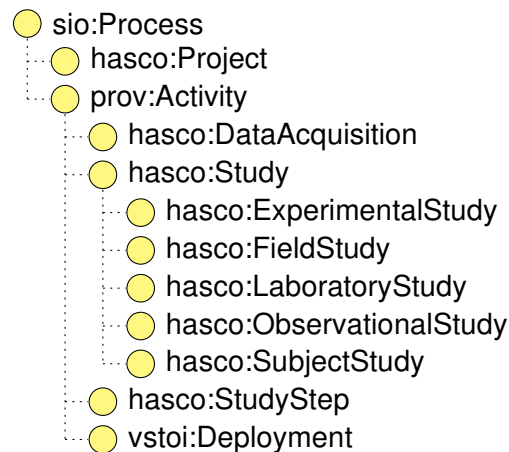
sio:Process
hasco:Project
prov:Activity
hasco:DataAcquisition
hasco:Study
hasco:ExperimentalStudy
hasco:FieldStudy
hasco:LaboratoryStudy
hasco:ObservationalStudy
hasco:SubjectStudy
hasco:StudyStep
vstoi:Deployment